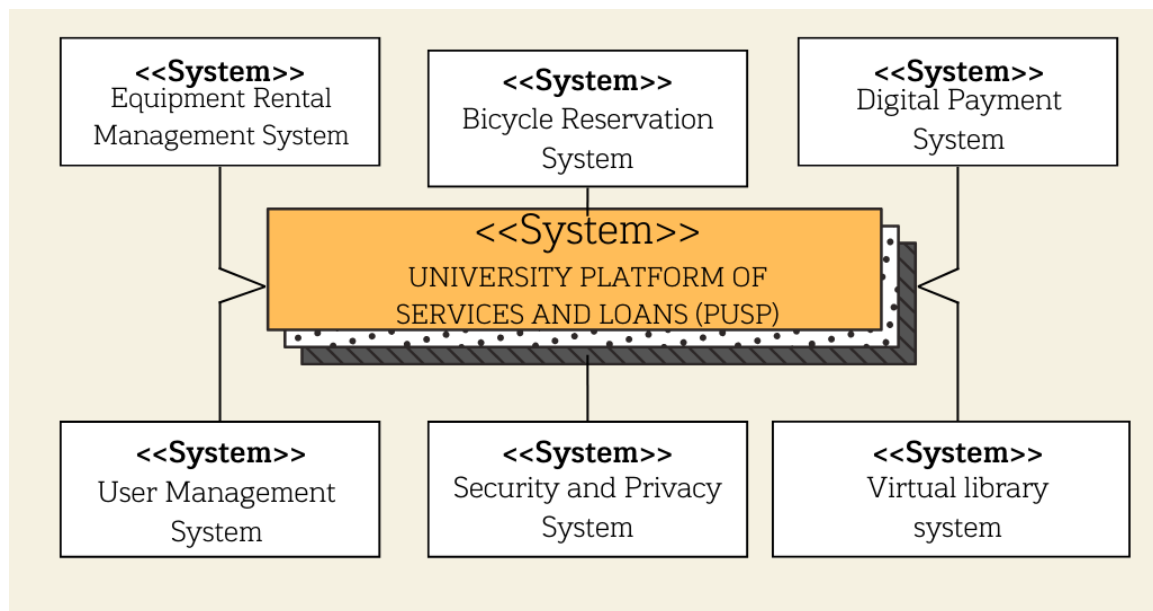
<<System>>
Equipment Rental Management System

<<System>>
Bicycle Reservation System

<<System>>
Digital Payment System

<<System>>
UNIVERSITY PLATFORM OF SERVICES AND LOANS (PUSP)

<<System>>
User Management System

<<System>>
Security and Privacy System

<<System>>
Virtual library system